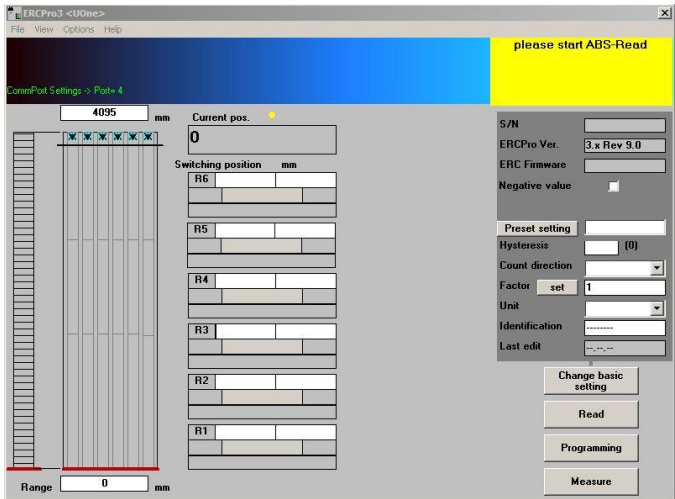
ERCPro3 <UOne>
File View Options Help

please start ABS-Read

CommPort Settings -> Port= 4

4095 mm

Current pos.

0

Switching position mm

R6

R5

R4

R3

R2

R1

Range 0 mm

S/N

ERCPro Ver. 3.x Rev 9.0

ERC Firmware

Negative value

Preset setting

Hysteresis (0)

Count direction

Factor set 1

Unit

Identification --------

Last edit --.--.--

Change basic setting

Read

Programming

Measure